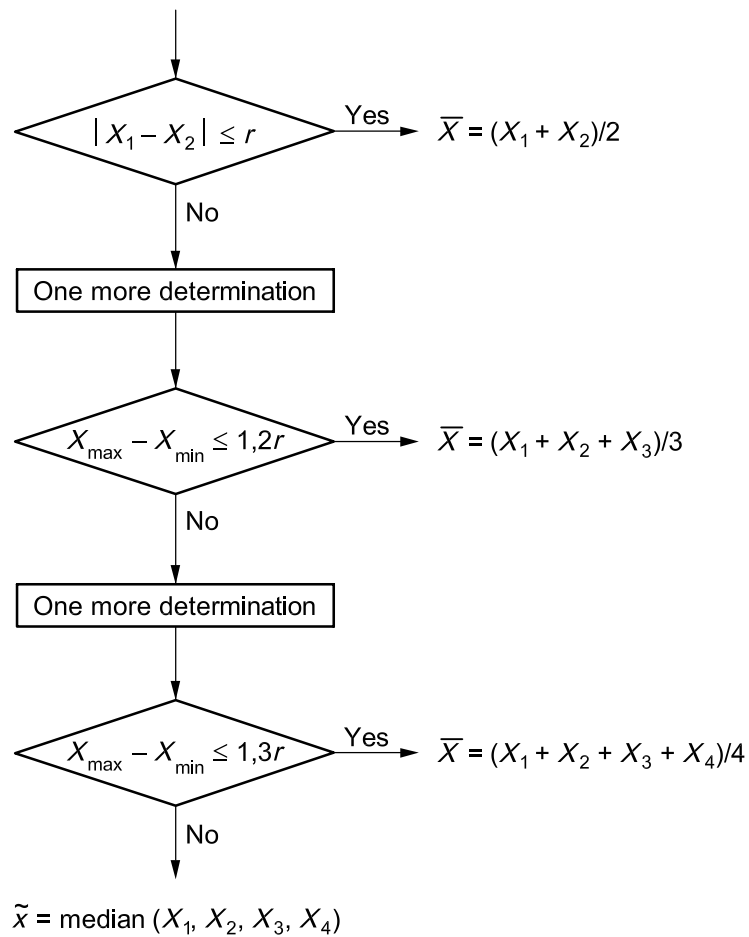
$|X_1 - X_2| \leq r$

Yes

$\overline{X} = (X_1 + X_2)/2$

No

One more determination

$X_{max} - X_{min} \leq 1,2r$

Yes

$\overline{X} = (X_1 + X_2 + X_3)/3$

No

One more determination

$X_{max} - X_{min} \leq 1,3r$

Yes

$\overline{X} = (X_1 + X_2 + X_3 + X_4)/4$

No

$\tilde{x}$ = median $(X_1, X_2, X_3, X_4)$